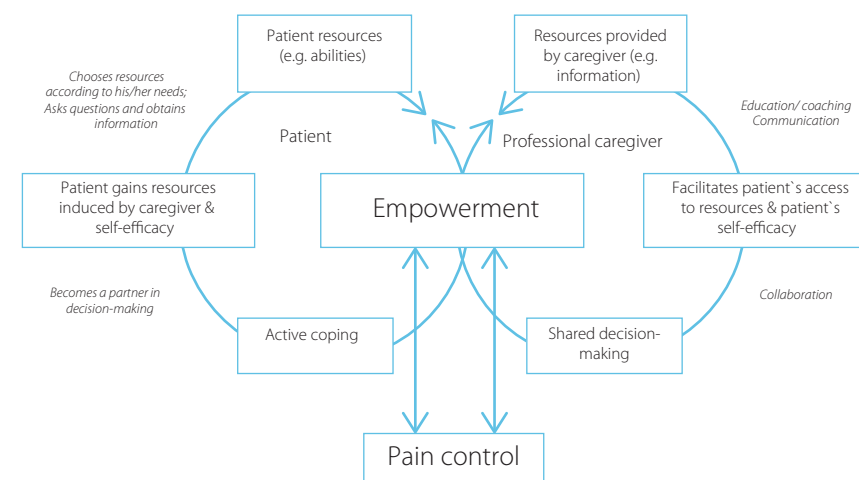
Patient resources (e.g. abilities)

Resources provided by caregiver (e.g. information)

Chooses resources according to his/her needs; Asks questions and obtains information

Patient

Professional caregiver

Education/ coaching Communication

Patient gains resources induced by caregiver & self-efficacy

Empowerment

Facilitates patient`s access to resources & patient`s self-efficacy

Becomes a partner in decision-making

Collaboration

Active coping

Shared decision-making

Pain control